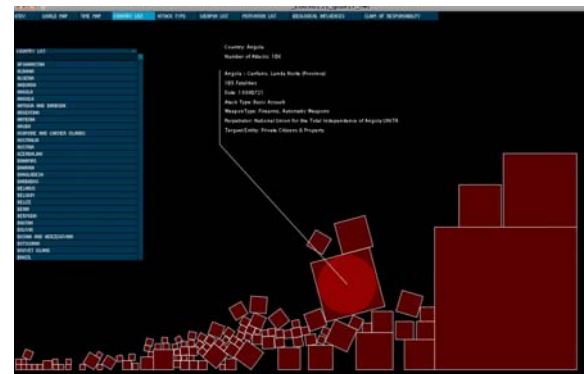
WORLD MAP   TIME MAP   COUNTRY LIST   ATTACK TYPE   WEAPON LIST   MOTIVATION LIST   IDEOLOGICAL INFLUENCES   CLAIM OF RESPONSIBILITY

COUNTRY LIST

AFGHANISTAN
ALBANIA
ALGERIA
ANDORRA
ANGOLA
ANGUILLA
ANTIGUA AND BARBUDA
ARGENTINA
ARMENIA
ARUBA
ASHMORE AND CARTIER ISLANDS
AUSTRALIA
AUSTRIA
AZERBAIJAN
BAHAMAS
BAHRAIN
BANGLADESH
BARBADOS
BELARUS
BELGIUM
BELIZE
BENIN
BERMUDA
BHUTAN
BOLIVIA
BOSNIA AND HERZEGOVINA
BOTSWANA
BOUVET ISLAND
BRAZIL

Country: Angola
Number of Attacks: 106

Angola : Cardiano, Lunda Norte (Province)
105 Fatalities
Date: 1/1/1982
Attack Type: Basic Assault
Weapon Type: Firearms: Automatic Weapons
Perpetrator: National Union for the Total Independence of Angola UNITA
Target/Entity: Private Citizens & Property